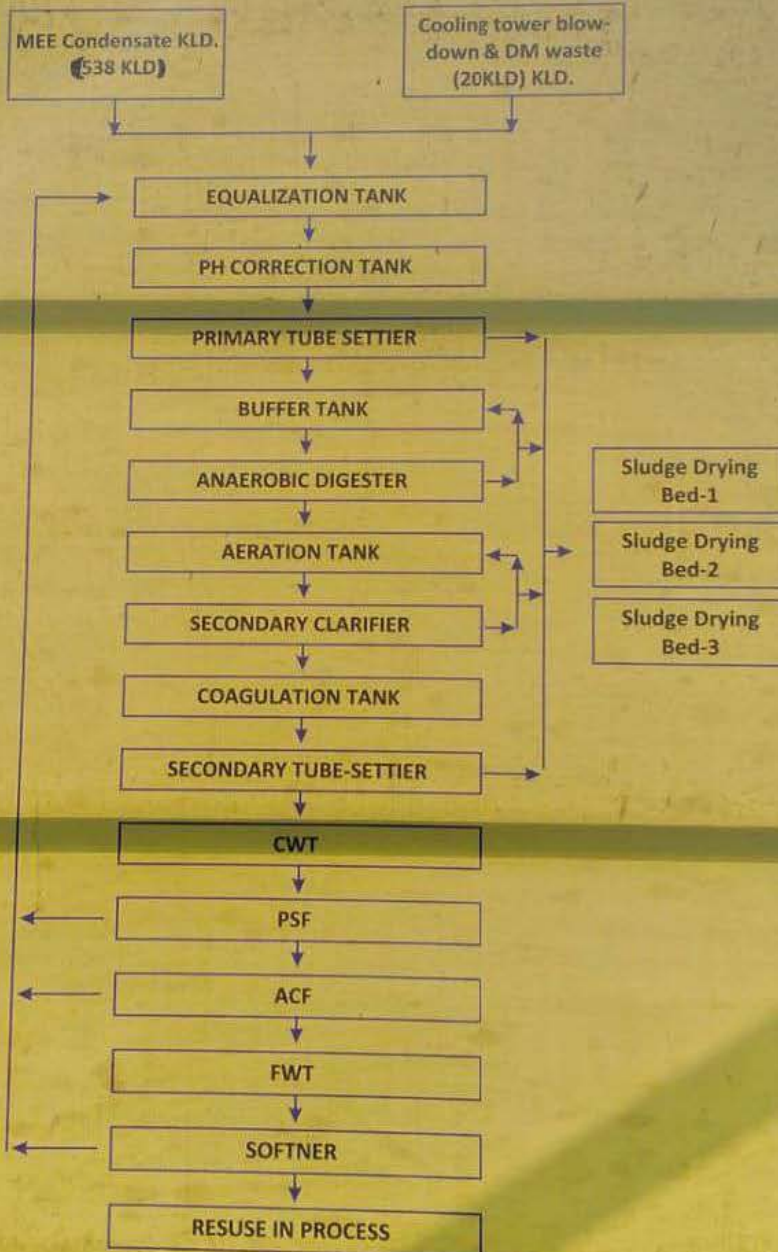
MEE Condensate KLD. (538 KLD)

Cooling tower blowdown & DM waste (20KLD) KLD.

EQUALIZATION TANK

PH CORRECTION TANK

PRIMARY TUBE SETTIER

BUFFER TANK

ANAEROBIC DIGESTER

AERATION TANK

SECONDARY CLARIFIER

COAGULATION TANK

SECONDARY TUBE-SETTIER

Sludge Drying Bed-1

Sludge Drying Bed-2

Sludge Drying Bed-3

CWT

PSF

ACF

FWT

SOFTNER

RESUSE IN PROCESS